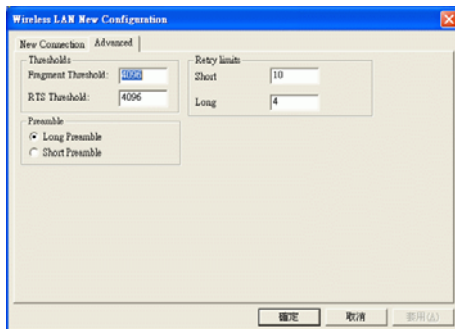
Wireless LAN New Configuration

New Connection Advanced

Thresholds
Fragment Threshold: 4096
RTS Threshold: 4096

Retry limits
Short 10
Long 4

Preamble
Long Preamble
Short Preamble

確定 取消 套用(A)